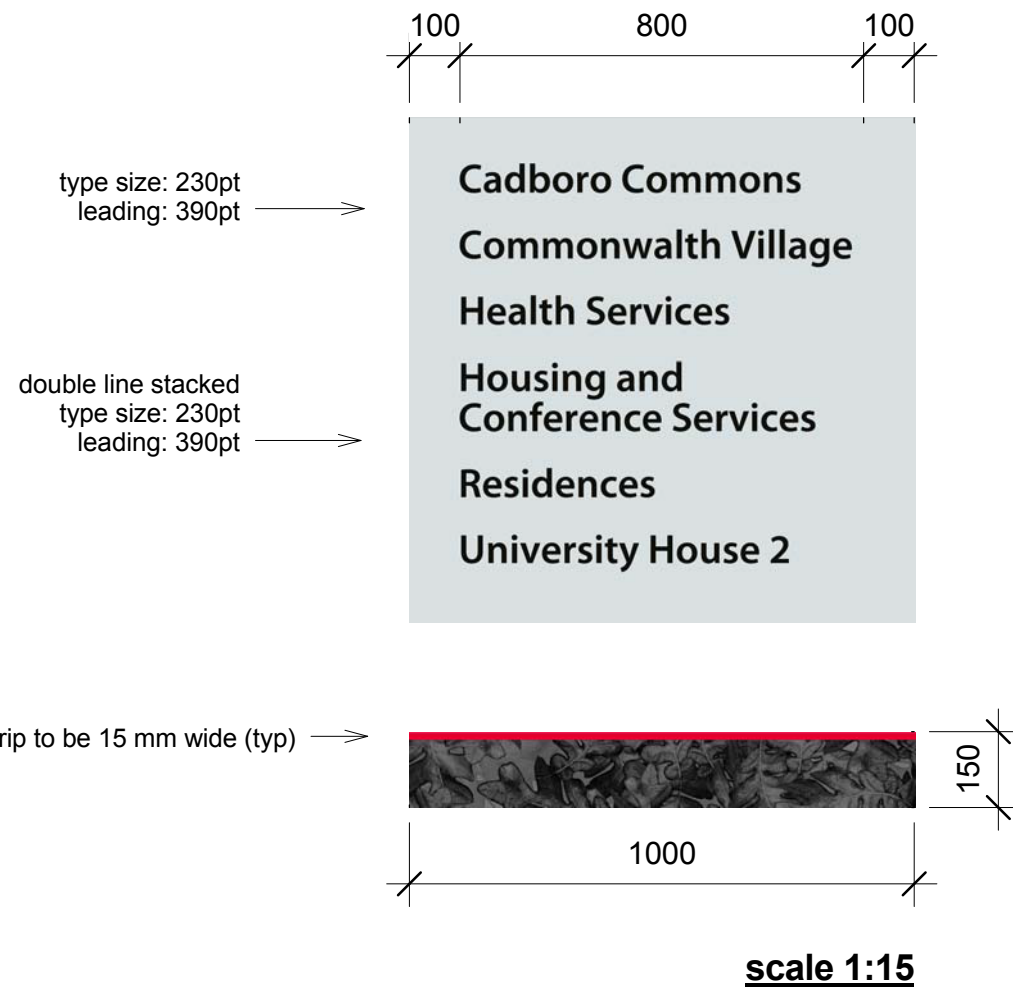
100
800
100

type size: 230pt
leading: 390pt

Cadboro Commons

Commonwalth Village

Health Services

double line stacked
type size: 230pt
leading: 390pt

Housing and
Conference Services

Residences

University House 2

rip to be 15 mm wide (typ)

150

1000

scale 1:15